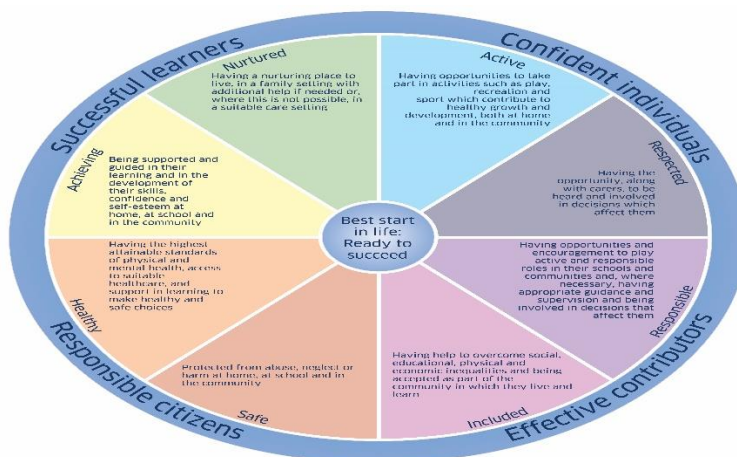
Successful learners

Confident individuals

Effective contributors

Responsible citizens

Nurtured

Having a nurturing place to live, in a family setting with additional help if needed or, where this is not possible, in a suitable care setting

Active

Having opportunities to take part in activities such as play, recreation and sport which contribute to healthy growth and development, both at home and in the community

Respected

Having the opportunity, along with carers, to be heard and involved in decisions which affect them

Responsible

Having opportunities and encouragement to play active and responsible roles in their schools and communities and, where necessary, having appropriate guidance and supervision and being involved in decisions that affect them

Included

Having help to overcome social, educational, physical and economic inequalities and being accepted as part of the community in which they live and learn

Safe

Protected from abuse, neglect or harm at home, at school and in the community

Healthy

Having the highest attainable standards of physical and mental health, access to suitable healthcare, and support in learning to make healthy and safe choices

Achieving

Being supported and guided in their learning and in the development of their skills, confidence and self-esteem at home, at school and in the community

Best start in life: Ready to succeed